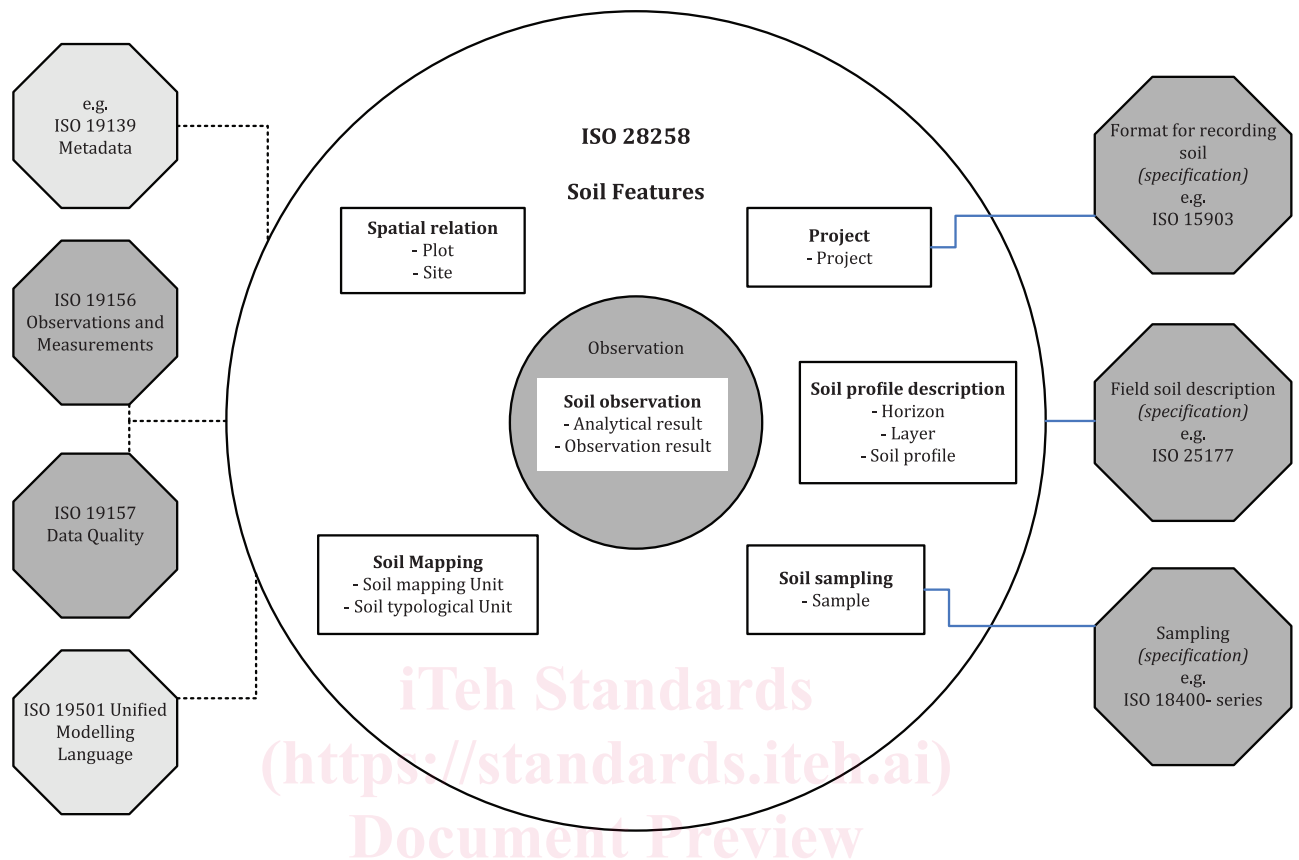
e.g.
ISO 19139
Metadata

ISO 19156
Observations and
Measurements

ISO 19157
Data Quality

ISO 19501 Unified
Modelling
Language

ISO 28258

Soil Features

Spatial relation
- Plot
- Site

Project
- Project

Observation

Soil observation
- Analytical result
- Observation result

Soil profile description
- Horizon
- Layer
- Soil profile

Soil Mapping
- Soil mapping Unit
- Soil typological Unit

Soil sampling
- Sample

Format for recording soil
*(specification)*
e.g.
ISO 15903

Field soil description
*(specification)*
e.g.
ISO 25177

Sampling
*(specification)*
e.g.
ISO 18400- series

iTeh Standards
(https://standards.iteh.ai)
Document Preview